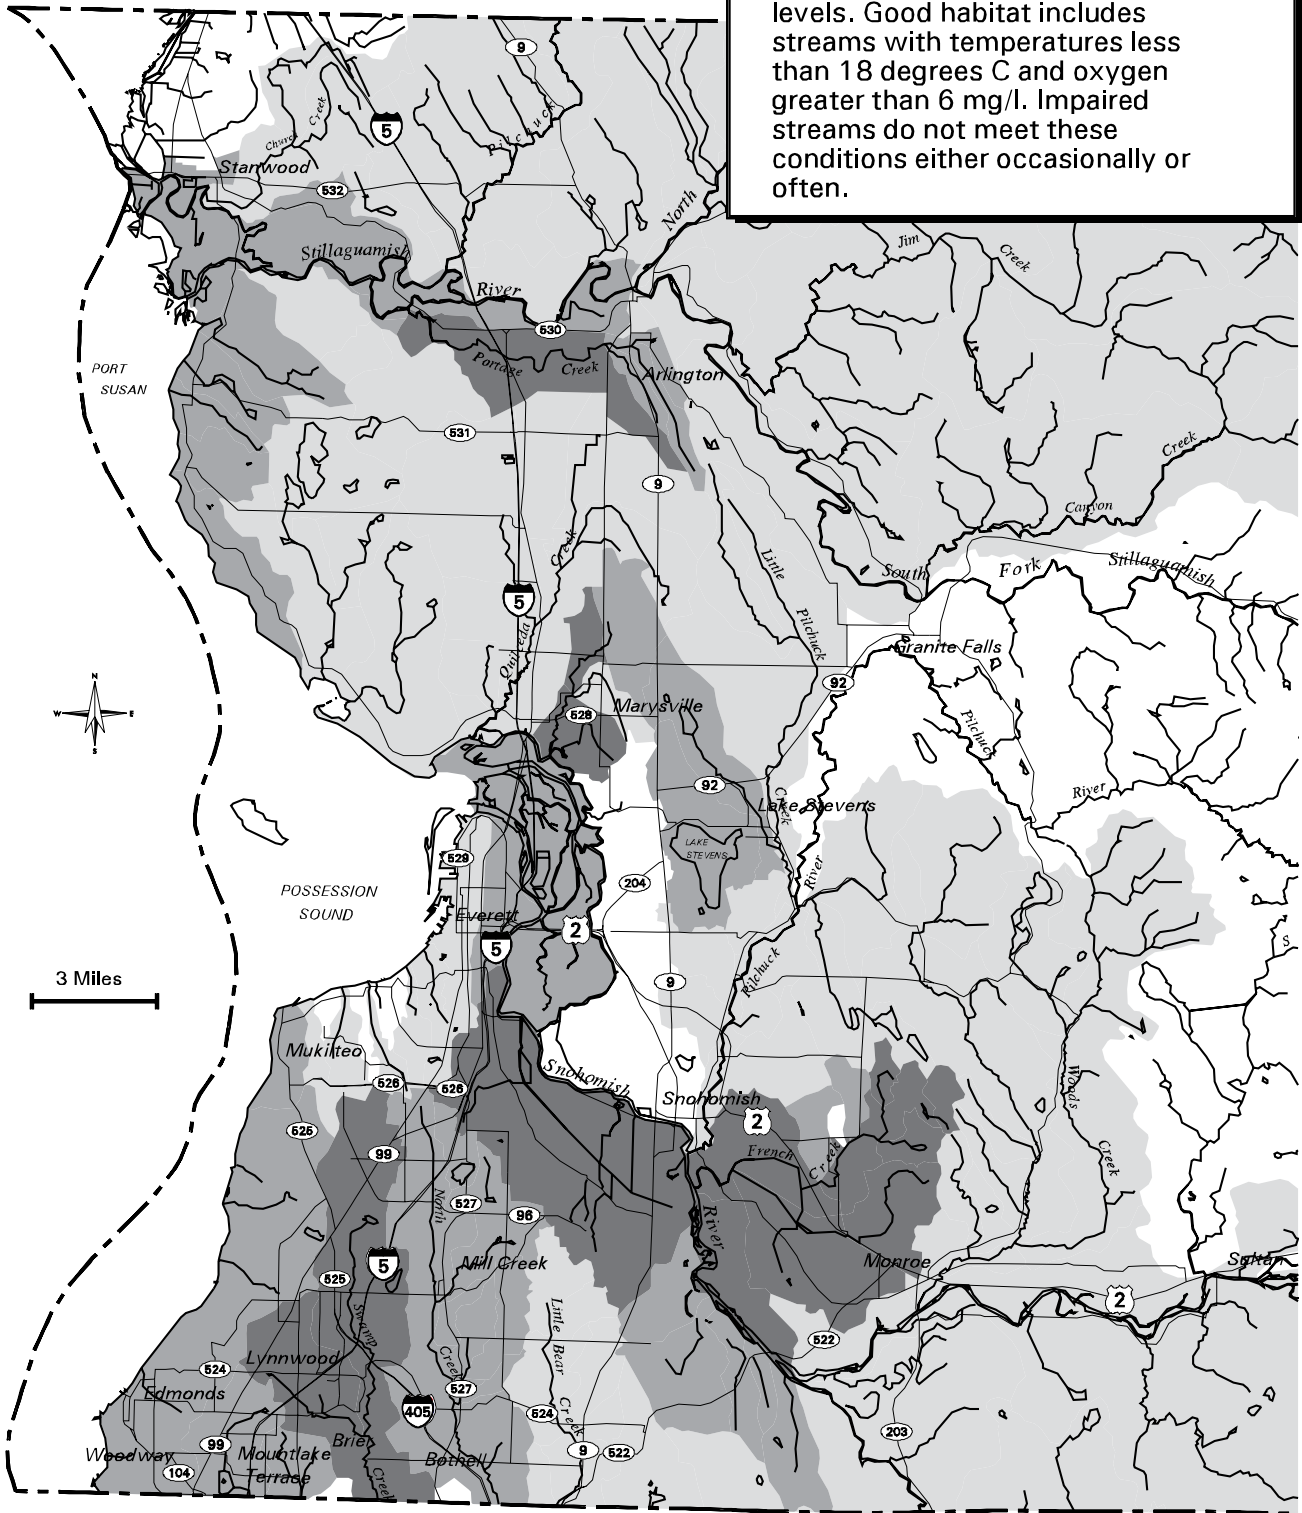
levels. Good habitat includes streams with temperatures less than 18 degrees C and oxygen greater than 6 mg/l. Impaired streams do not meet these conditions either occasionally or often.

9
5
Church Creek
Pilchuck
North
Stanwood
532
Stillaguamish
River
530
Jim
Creek
PORT SUSAN
Portage Creek
Arlington
531
9
Creek
Canyon
Creek
Little
Pilchuck
South
Fork
Stillaguamish
5
Quilceda
Granite Falls
92
528
Marysville
Pilchuck
92
Lake Stevens
Creek
River
LAKE STEVENS
River
529
204
POSSESSION SOUND
Everett
5
2
3 Miles
9
Pilchuck
Mukilteo
526
526
Snohomish
Snohomish
2
Woods
Creek
525
99
French
Creek
North
527
96
5
Mill Creek
Monroe
Sultan
525
Swamp
Little
Bear
River
2
522
524
Lynnwood
Creek
Edmonds
527
405
524
Creek
Woodway
99
Mountlake Terrace
Brier
104
Creek
Bothell
9
522
203